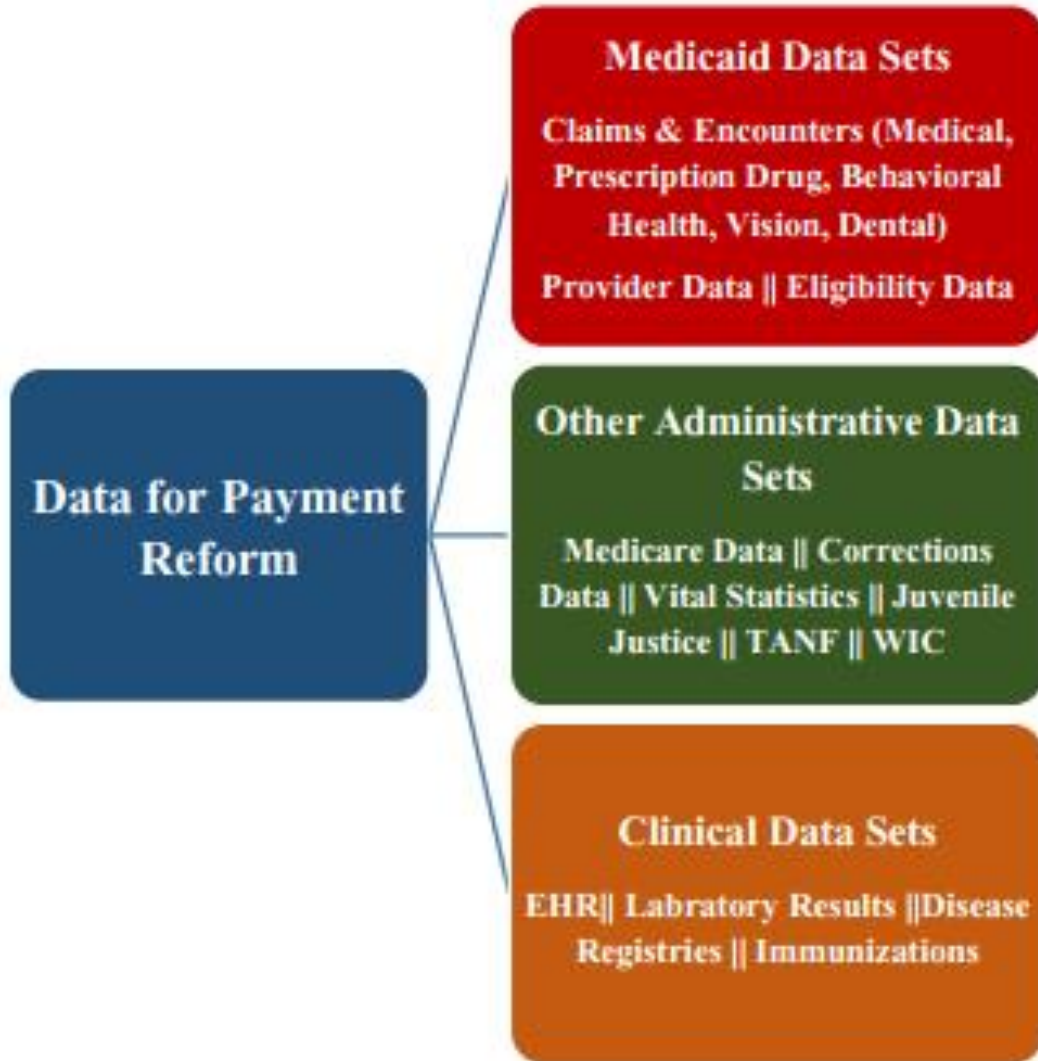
Data for Payment Reform

Medicaid Data Sets

Claims & Encounters (Medical, Prescription Drug, Behavioral Health, Vision, Dental)

Provider Data || Eligibility Data

Other Administrative Data Sets

Medicare Data || Corrections Data || Vital Statistics || Juvenile Justice || TANF || WIC

Clinical Data Sets

EHR|| Labratory Results ||Disease Registries || Immunizations